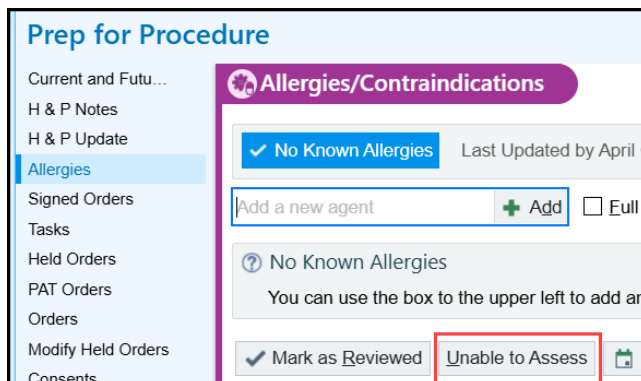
Prep for Procedure

Current and Futu...
H & P Notes
H & P Update
Allergies
Signed Orders
Tasks
Held Orders
PAT Orders
Orders
Modify Held Orders
Consents

Allergies/Contraindications

No Known Allergies
Last Updated by April

Add a new agent
Add
Full

No Known Allergies
You can use the box to the upper left to add ar

Mark as Reviewed
Unable to Assess